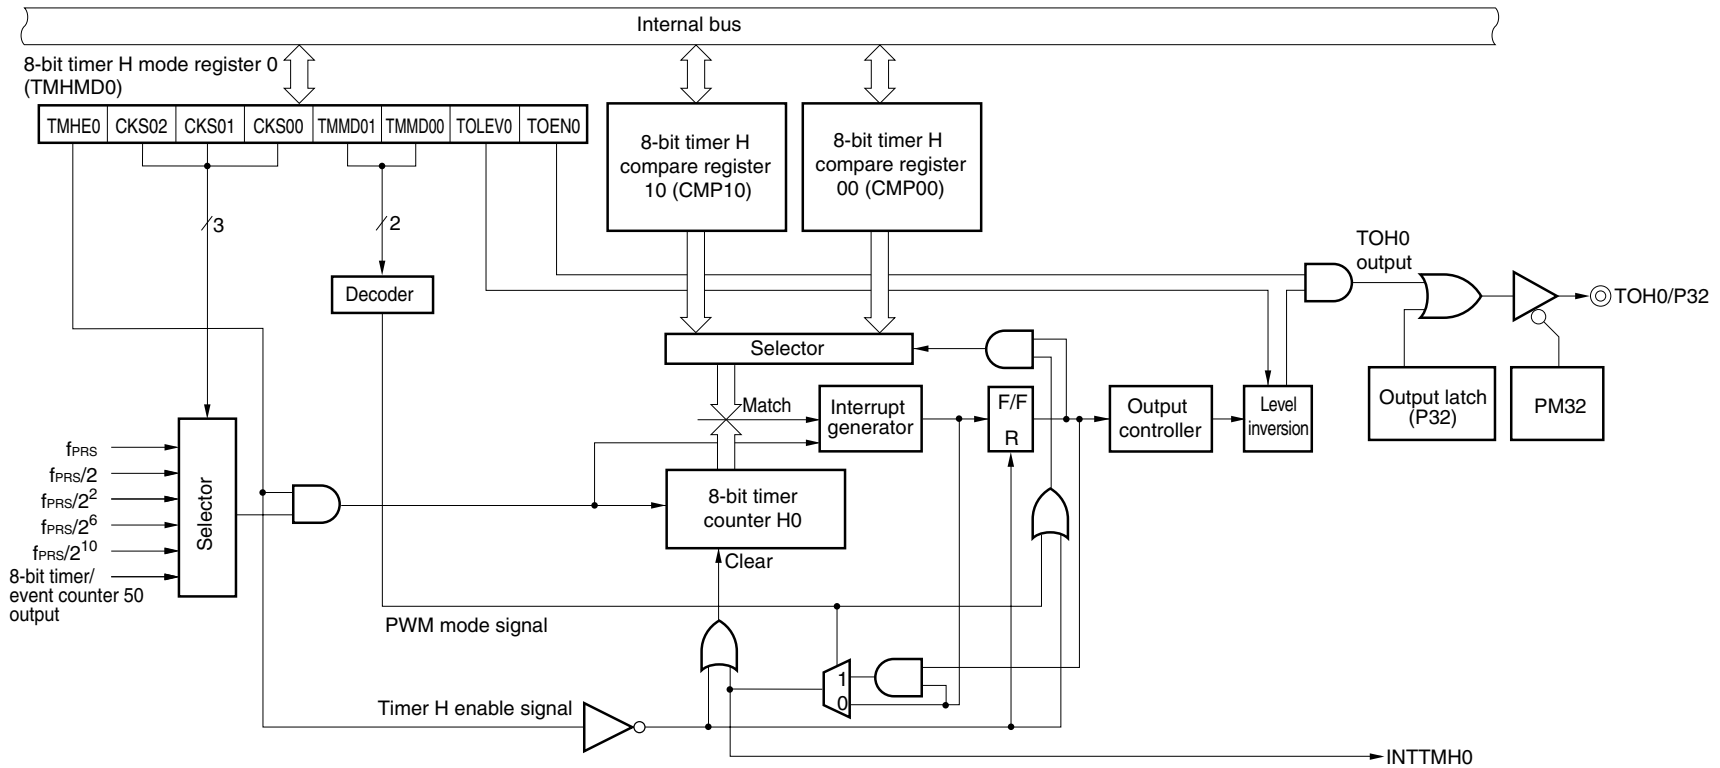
Internal bus

8-bit timer H mode register 0 (TMHMD0)

| TMHE0 | CKS02 | CKS01 | CKS00 | TMMD01 | TMMD00 | TOLEV0 | TOEN0 |
|---|---|---|---|---|---|---|---|

8-bit timer H compare register 10 (CMP10)

8-bit timer H compare register 00 (CMP00)

3

2

Decoder

TOH0 output

TOH0/P32

Selector

Match

Interrupt generator

F/F

R

Output controller

Level inversion

Output latch (P32)

PM32

$f_{PRS}$
$f_{PRS}/2$
$f_{PRS}/2^2$
$f_{PRS}/2^6$
$f_{PRS}/2^{10}$
8-bit timer/ event counter 50 output

Selector

8-bit timer counter H0

Clear

PWM mode signal

1

0

Timer H enable signal

INTTMH0